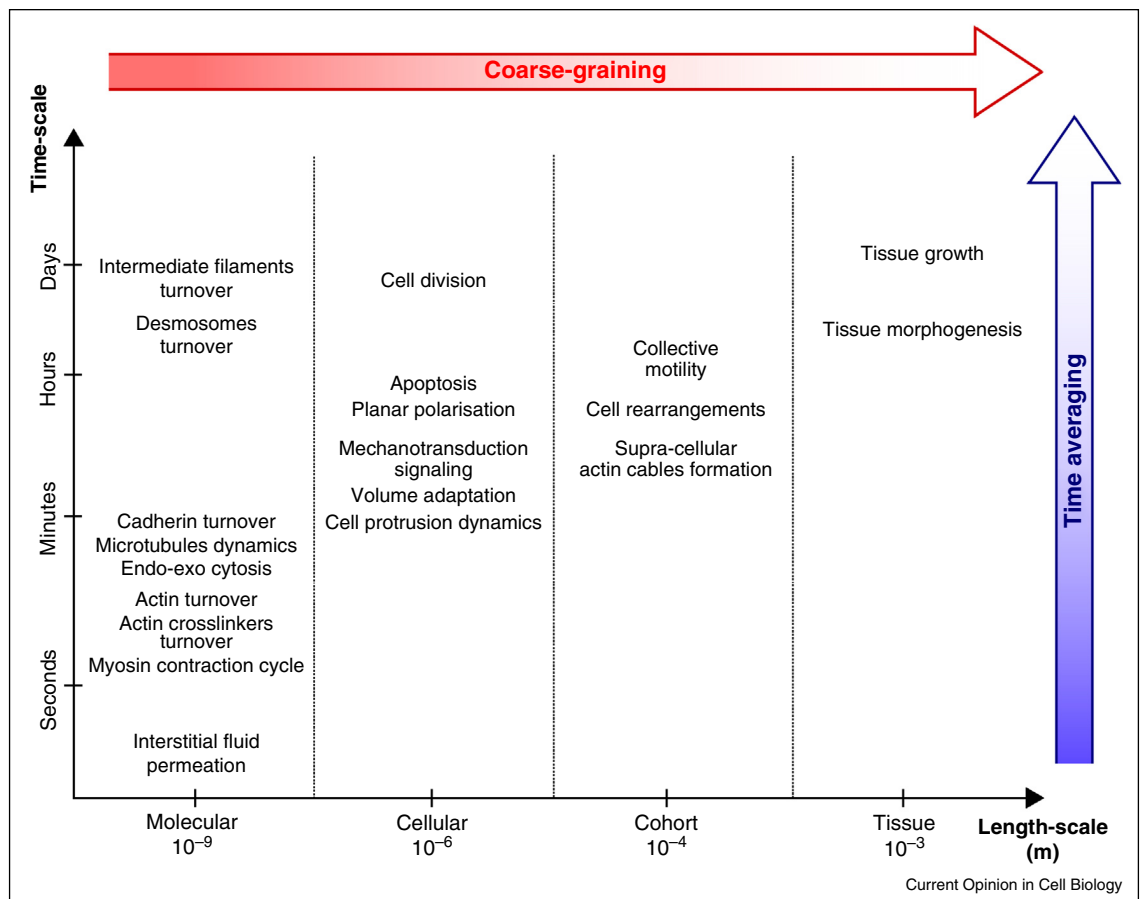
Coarse-graining

Time-scale

Days
Hours
Minutes
Seconds

Intermediate filaments turnover
Desmosomes turnover

Cadherin turnover
Microtubules dynamics
Endo-exo cytosis
Actin turnover
Actin crosslinkers turnover
Myosin contraction cycle

Interstitial fluid permeation

Cell division

Apoptosis
Planar polarisation

Mechanotransduction signaling
Volume adaptation
Cell protrusion dynamics

Collective motility
Cell rearrangements

Supra-cellular actin cables formation

Tissue growth

Tissue morphogenesis

Time averaging

Molecular
$10^{-9}$

Cellular
$10^{-6}$

Cohort
$10^{-4}$

Tissue
$10^{-3}$

Length-scale (m)

Current Opinion in Cell Biology